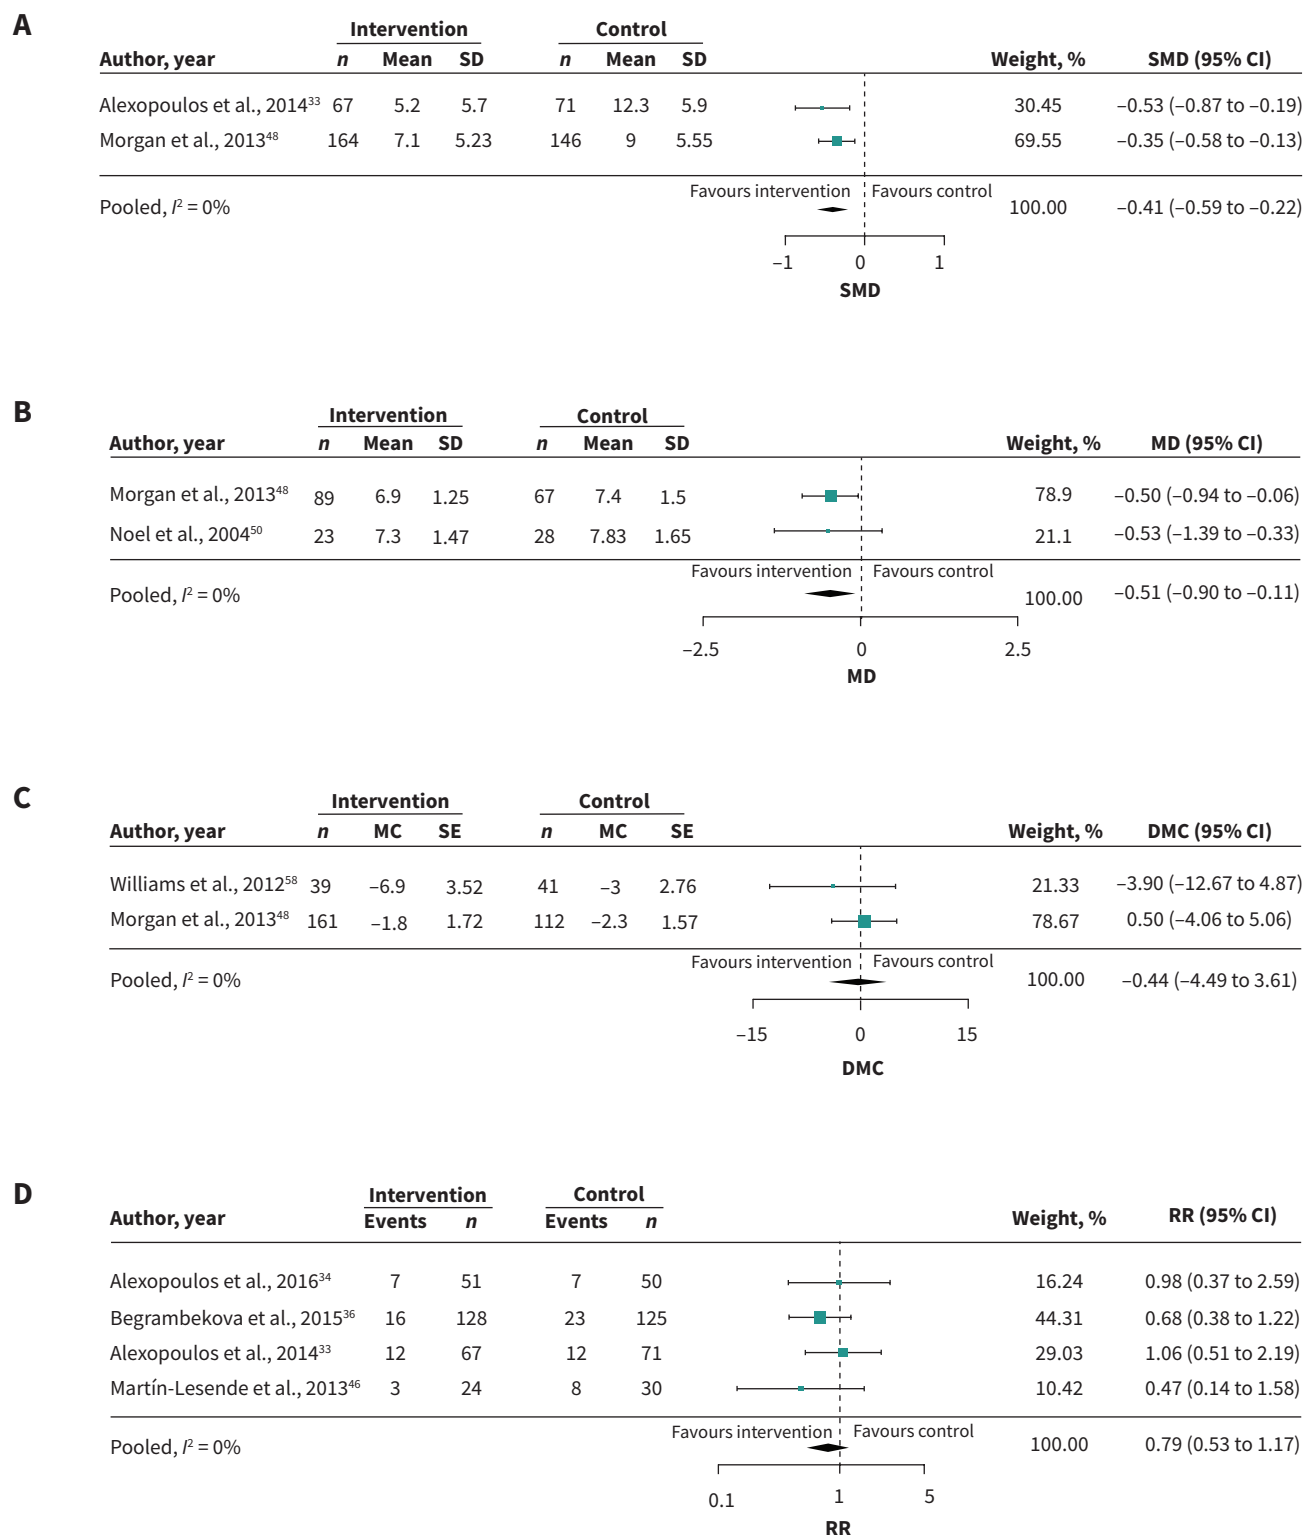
A

| Author, year | Intervention n | Intervention Mean | Intervention SD | Control n | Control Mean | Control SD | Weight, % | SMD (95% CI) |
|---|---|---|---|---|---|---|---|---|
| Alexopoulos et al., 2014$^{33}$ | 67 | 5.2 | 5.7 | 71 | 12.3 | 5.9 | 30.45 | –0.53 (–0.87 to –0.19) |
| Morgan et al., 2013$^{48}$ | 164 | 7.1 | 5.23 | 146 | 9 | 5.55 | 69.55 | –0.35 (–0.58 to –0.13) |
| Pooled, $I^2$ = 0% | | | | | | | 100.00 | –0.41 (–0.59 to –0.22) |

Favours intervention Favours control

–1 0 1

SMD

B

| Author, year | Intervention n | Intervention Mean | Intervention SD | Control n | Control Mean | Control SD | Weight, % | MD (95% CI) |
|---|---|---|---|---|---|---|---|---|
| Morgan et al., 2013$^{48}$ | 89 | 6.9 | 1.25 | 67 | 7.4 | 1.5 | 78.9 | –0.50 (–0.94 to –0.06) |
| Noel et al., 2004$^{50}$ | 23 | 7.3 | 1.47 | 28 | 7.83 | 1.65 | 21.1 | –0.53 (–1.39 to –0.33) |
| Pooled, $I^2$ = 0% | | | | | | | 100.00 | –0.51 (–0.90 to –0.11) |

Favours intervention Favours control

–2.5 0 2.5

MD

C

| Author, year | Intervention n | Intervention MC | Intervention SE | Control n | Control MC | Control SE | Weight, % | DMC (95% CI) |
|---|---|---|---|---|---|---|---|---|
| Williams et al., 2012$^{58}$ | 39 | –6.9 | 3.52 | 41 | –3 | 2.76 | 21.33 | –3.90 (–12.67 to 4.87) |
| Morgan et al., 2013$^{48}$ | 161 | –1.8 | 1.72 | 112 | –2.3 | 1.57 | 78.67 | 0.50 (–4.06 to 5.06) |
| Pooled, $I^2$ = 0% | | | | | | | 100.00 | –0.44 (–4.49 to 3.61) |

Favours intervention Favours control

–15 0 15

DMC

D

| Author, year | Intervention Events | Intervention n | Control Events | Control n | Weight, % | RR (95% CI) |
|---|---|---|---|---|---|---|
| Alexopoulos et al., 2016$^{34}$ | 7 | 51 | 7 | 50 | 16.24 | 0.98 (0.37 to 2.59) |
| Begrambekova et al., 2015$^{36}$ | 16 | 128 | 23 | 125 | 44.31 | 0.68 (0.38 to 1.22) |
| Alexopoulos et al., 2014$^{33}$ | 12 | 67 | 12 | 71 | 29.03 | 1.06 (0.51 to 2.19) |
| Martín-Lesende et al., 2013$^{46}$ | 3 | 24 | 8 | 30 | 10.42 | 0.47 (0.14 to 1.58) |
| Pooled, $I^2$ = 0% | | | | | 100.00 | 0.79 (0.53 to 1.17) |

Favours intervention Favours control

0.1 1 5

RR